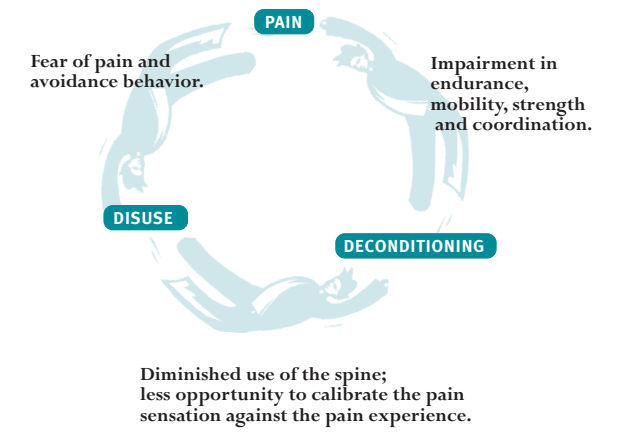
PAIN

Fear of pain and avoidance behavior.

Impairment in endurance, mobility, strength and coordination.

DISUSE

DECONDITIONING

Diminished use of the spine; less opportunity to calibrate the pain sensation against the pain experience.